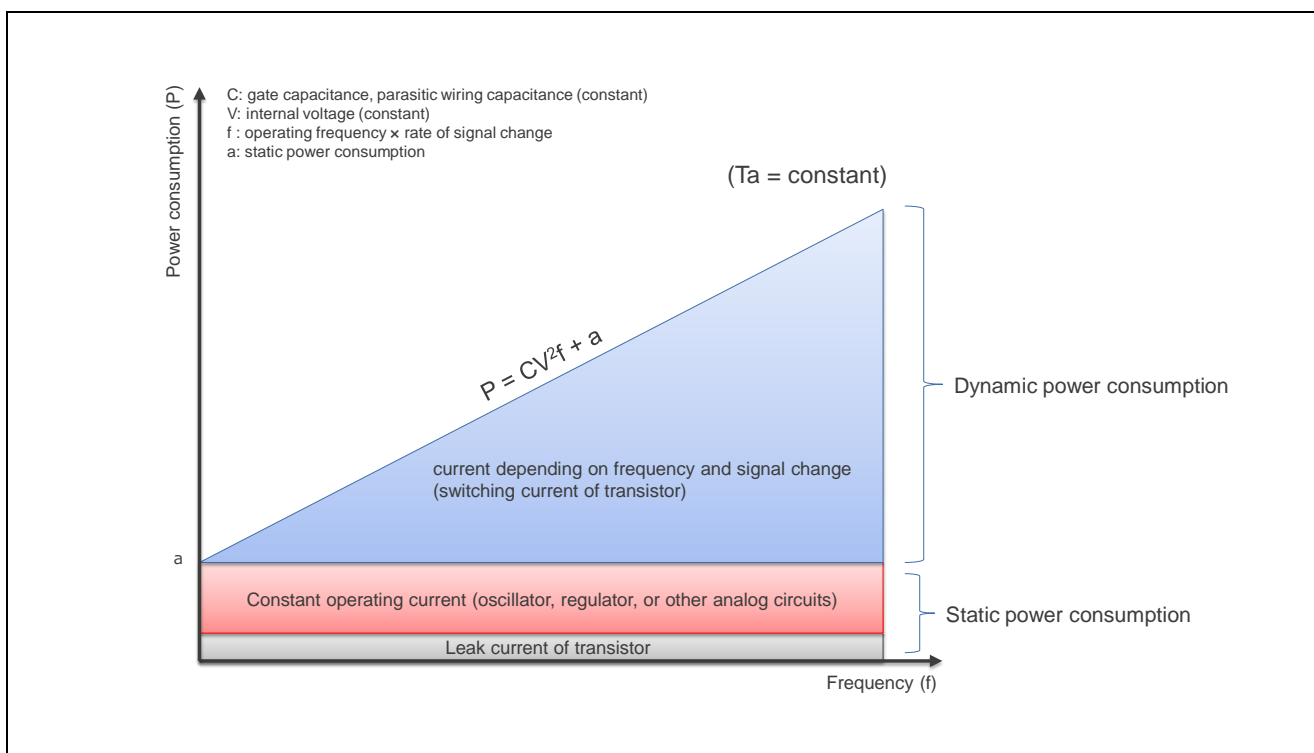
Power consumption (P)

C: gate capacitance, parasitic wiring capacitance (constant)
V: internal voltage (constant)
f : operating frequency × rate of signal change
a: static power consumption

(Ta = constant)

$P = CV^2f + a$

current depending on frequency and signal change (switching current of transistor)

Dynamic power consumption

a

Constant operating current (oscillator, regulator, or other analog circuits)

Static power consumption

Leak current of transistor

Frequency (f)